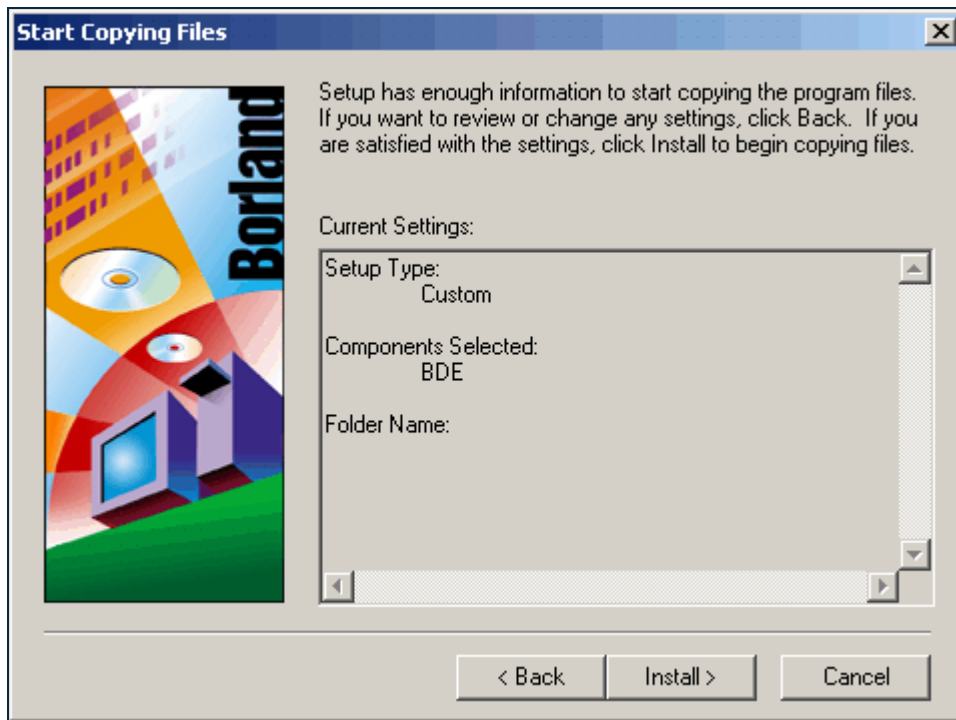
Start Copying Files

Borland

Setup has enough information to start copying the program files. If you want to review or change any settings, click Back. If you are satisfied with the settings, click Install to begin copying files.

Current Settings:

Setup Type:
Custom

Components Selected:
BDE

Folder Name:

< Back
Install >
Cancel